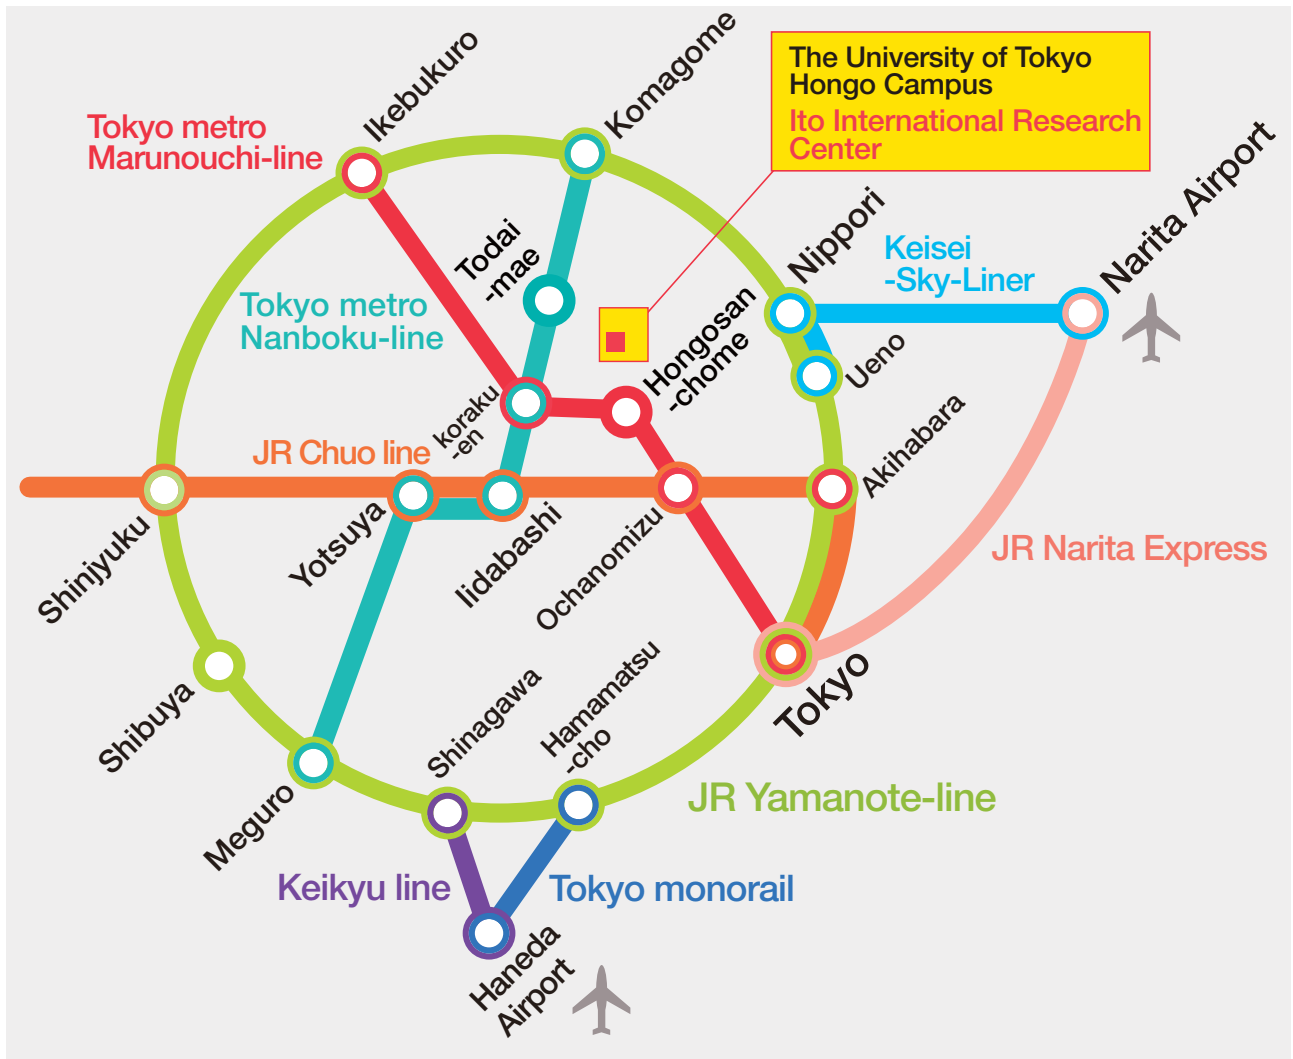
The University of Tokyo Hongo Campus
Ito International Research Center

Tokyo metro Marunouchi-line

Ikebukuro

Komagome

Todai -mae

Tokyo metro Nanboku-line

Nippori

Keisei -Sky-Liner

Narita Airport

Ueno

Hongosan -chome

koraku -en

JR Chuo line

Akihabara

Shinjyuku

Yotsuya

Iidabashi

Ochanomizu

JR Narita Express

Tokyo

Shibuya

Shinagawa

Hamamatsu -cho

JR Yamanote-line

Meguro

Keikyu line

Tokyo monorail

Haneda Airport